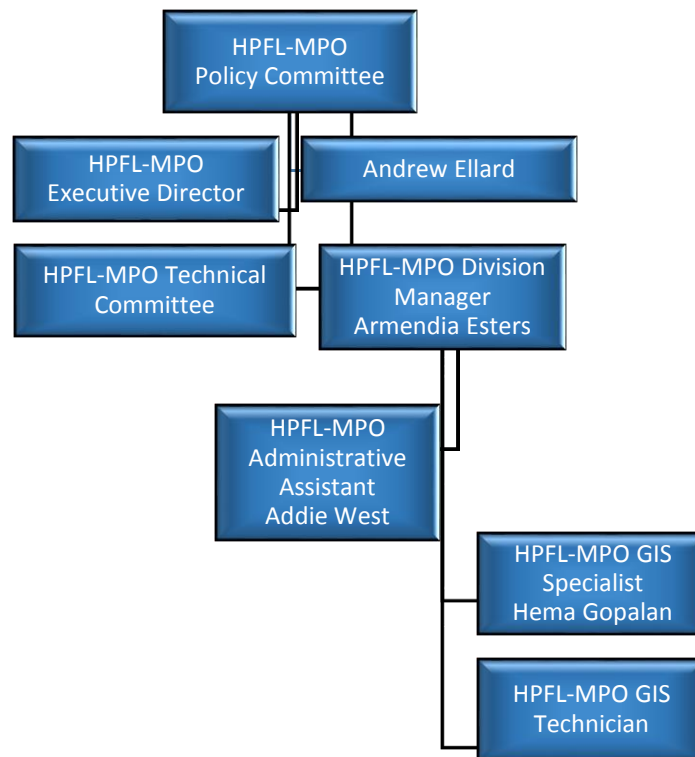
HPFL-MPO Policy Committee

HPFL-MPO Executive Director

Andrew Ellard

HPFL-MPO Technical Committee

HPFL-MPO Division Manager Armendia Esters

HPFL-MPO Administrative Assistant Addie West

HPFL-MPO GIS Specialist Hema Gopalan

HPFL-MPO GIS Technician